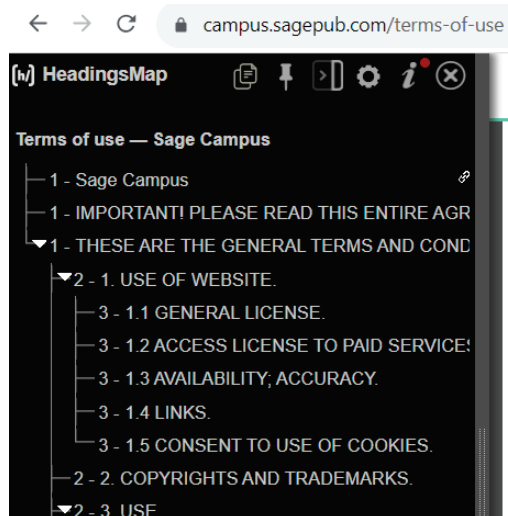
campus.sagepub.com/terms-of-use

[h/] HeadingsMap

Terms of use — Sage Campus

1 - Sage Campus
1 - IMPORTANT! PLEASE READ THIS ENTIRE AGR
1 - THESE ARE THE GENERAL TERMS AND COND
2 - 1. USE OF WEBSITE.
3 - 1.1 GENERAL LICENSE.
3 - 1.2 ACCESS LICENSE TO PAID SERVICE
3 - 1.3 AVAILABILITY; ACCURACY.
3 - 1.4 LINKS.
3 - 1.5 CONSENT TO USE OF COOKIES.
2 - 2. COPYRIGHTS AND TRADEMARKS.
2 - 3. USE